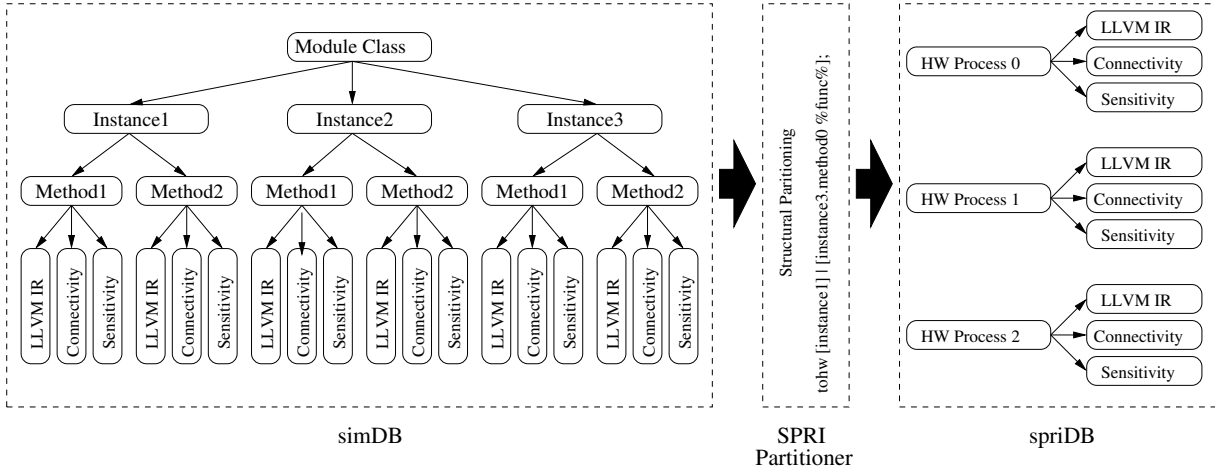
Module Class

Instance1

Instance2

Instance3

Method1

Method2

Method1

Method2

Method1

Method2

LLVM IR

Connectivity

Sensitivity

LLVM IR

Connectivity

Sensitivity

LLVM IR

Connectivity

Sensitivity

LLVM IR

Connectivity

Sensitivity

LLVM IR

Connectivity

Sensitivity

LLVM IR

Connectivity

Sensitivity

simDB

Structural Paritioning

tohw [instance1] | [instance3.method0 %func%];

SPRI Partitioner

HW Process 0

LLVM IR

Connectivity

Sensitivity

HW Process 1

LLVM IR

Connectivity

Sensitivity

HW Process 2

LLVM IR

Connectivity

Sensitivity

spriDB